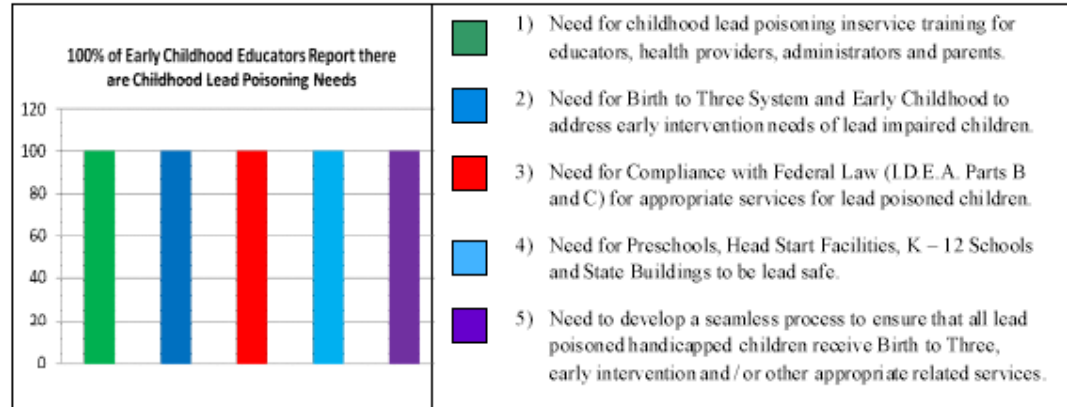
100% of Early Childhood Educators Report there are Childhood Lead Poisoning Needs

120
100
80
60
40
20
0

1) Need for childhood lead poisoning inservice training for educators, health providers, administrators and parents.

2) Need for Birth to Three System and Early Childhood to address early intervention needs of lead impaired children.

3) Need for Compliance with Federal Law (I.D.E.A. Parts B and C) for appropriate services for lead poisoned children.

4) Need for Preschools, Head Start Facilities, K – 12 Schools and State Buildings to be lead safe.

5) Need to develop a seamless process to ensure that all lead poisoned handicapped children receive Birth to Three, early intervention and / or other appropriate related services.